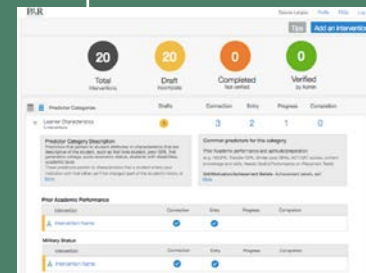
PAR

Tips Add an intervention

20
Total
Interventions

20
Draft
Incomplete

0
Completed
Not verified

0
Verified
by Admin

Predictor Categories

Drafts

Connection

Entry

Progress

Completion

Learner Characteristics

6

3

2

1

0

Predictor Category Description

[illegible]

Common predictors for this category

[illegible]

Prior Academic Performance

Intervention

Connection

Entry

Progress

Completion

Intervention Name

Military Status

Intervention

Connection

Entry

Progress

Completion

Intervention Name